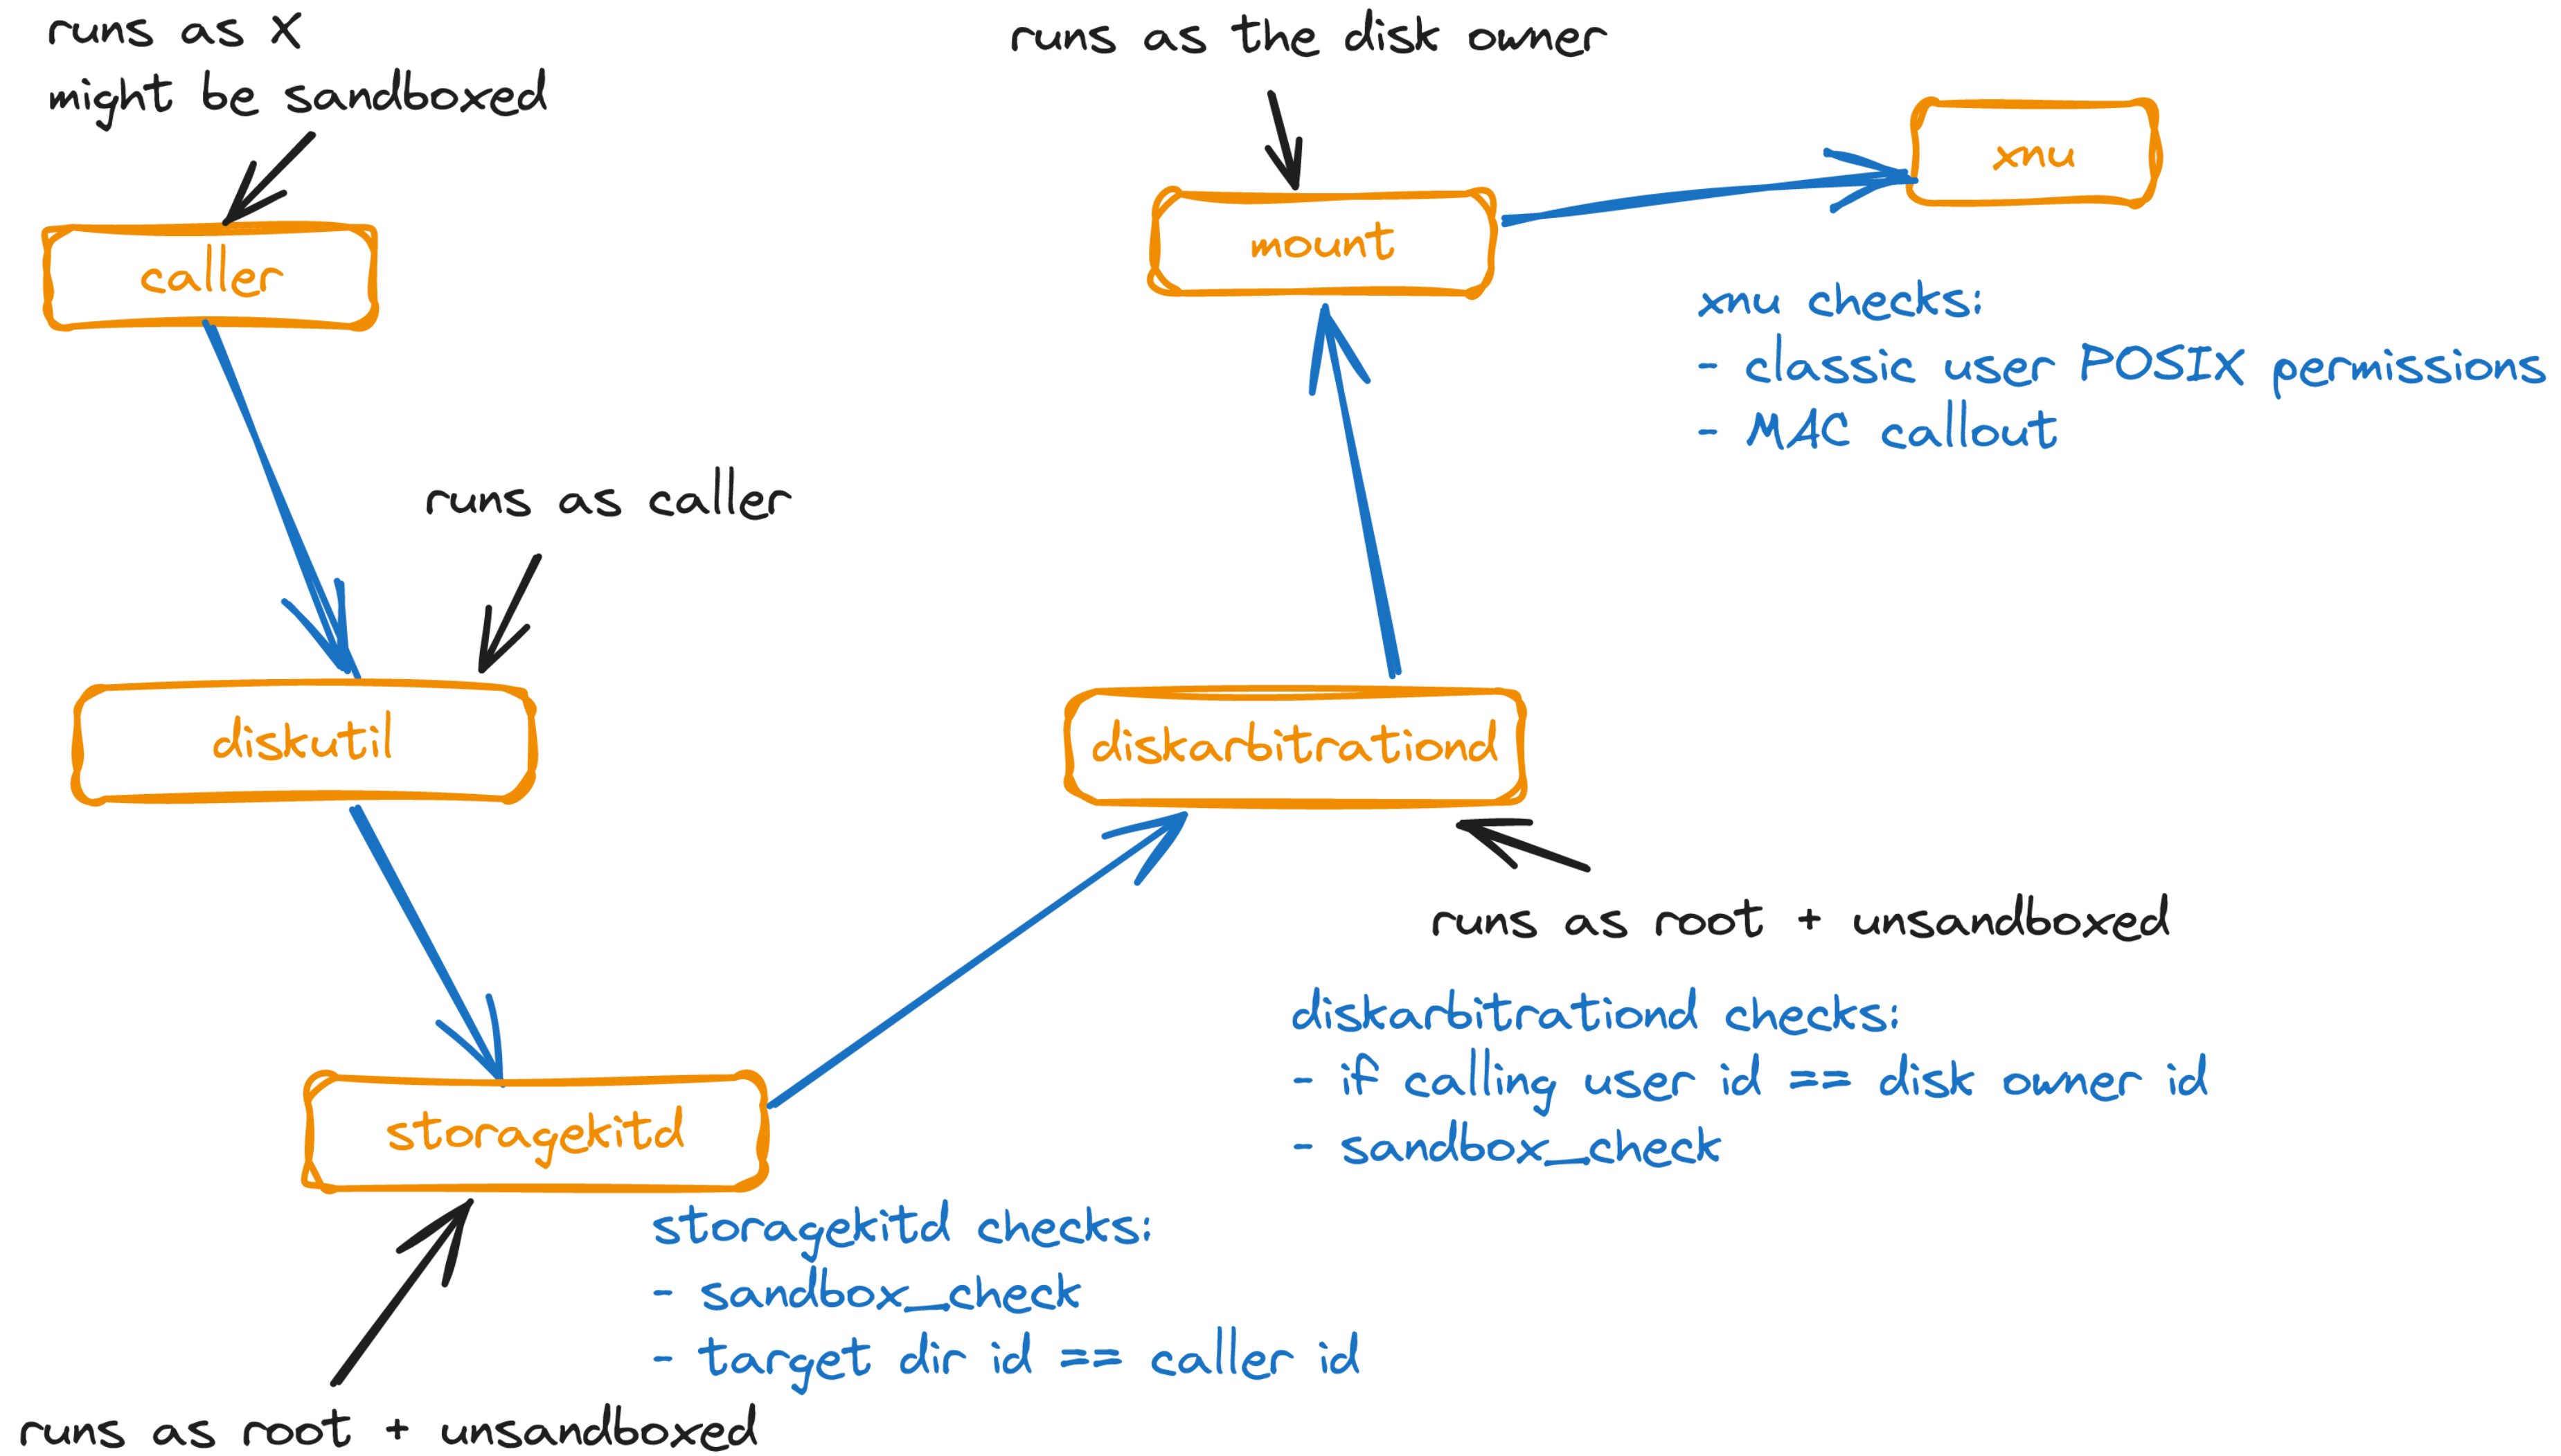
runs as X
might be sandboxed

runs as the disk owner

xnu

caller

mount

xnu checks:
- classic user POSIX permissions
- MAC callout

runs as caller

diskutil

diskarbitrationd

runs as root + unsandboxed

diskarbitrationd checks:
- if calling user id == disk owner id
- sandbox_check

storagekitd

storagekitd checks:
- sandbox_check
- target dir id == caller id

runs as root + unsandboxed